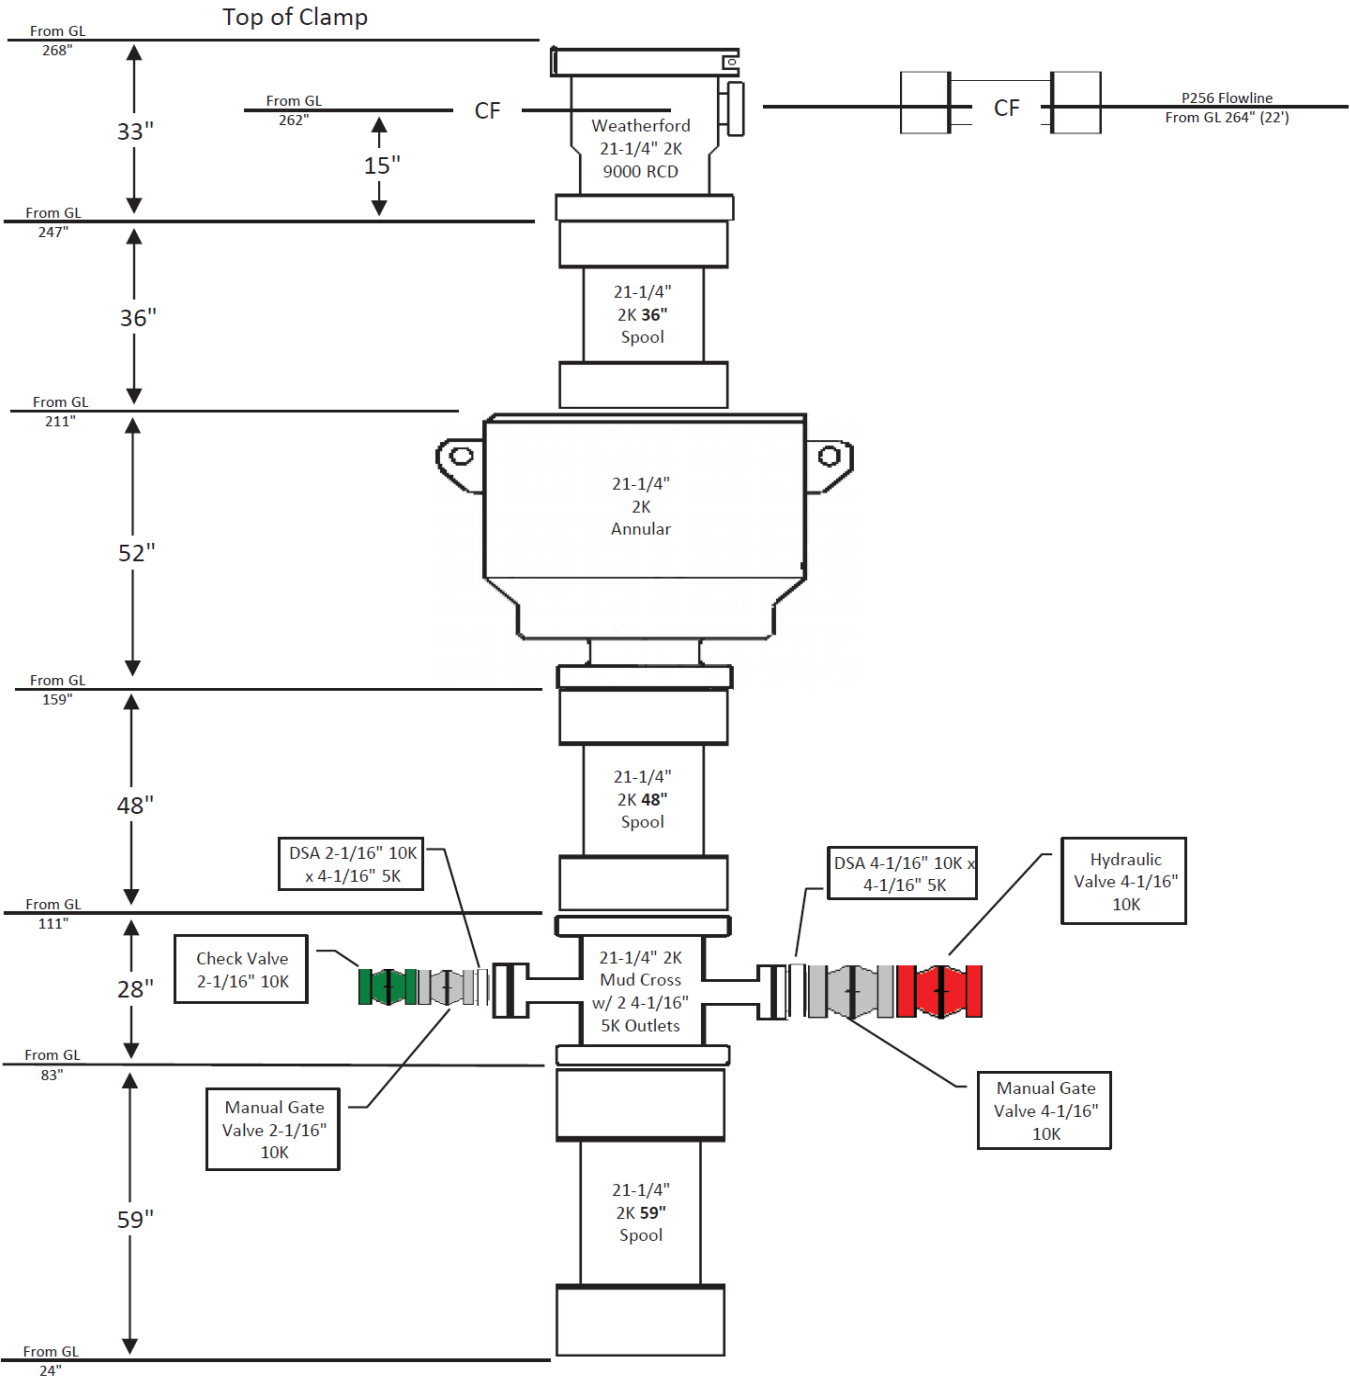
Top of Clamp

From GL
268"

33"

From GL
262"

CF

15"

Weatherford
21-1/4" 2K
9000 RCD

CF

P256 Flowline
From GL 264" (22')

From GL
247"

36"

21-1/4"
2K **36"**
Spool

From GL
211"

52"

21-1/4"
2K
Annular

From GL
159"

48"

21-1/4"
2K **48"**
Spool

DSA 2-1/16" 10K
x 4-1/16" 5K

DSA 4-1/16" 10K x
4-1/16" 5K

Hydraulic
Valve 4-1/16"
10K

From GL
111"

Check Valve
2-1/16" 10K

28"

21-1/4" 2K
Mud Cross
w/ 2 4-1/16"
5K Outlets

From GL
83"

Manual Gate
Valve 4-1/16"
10K

Manual Gate
Valve 2-1/16"
10K

59"

21-1/4"
2K **59"**
Spool

From GL
24"